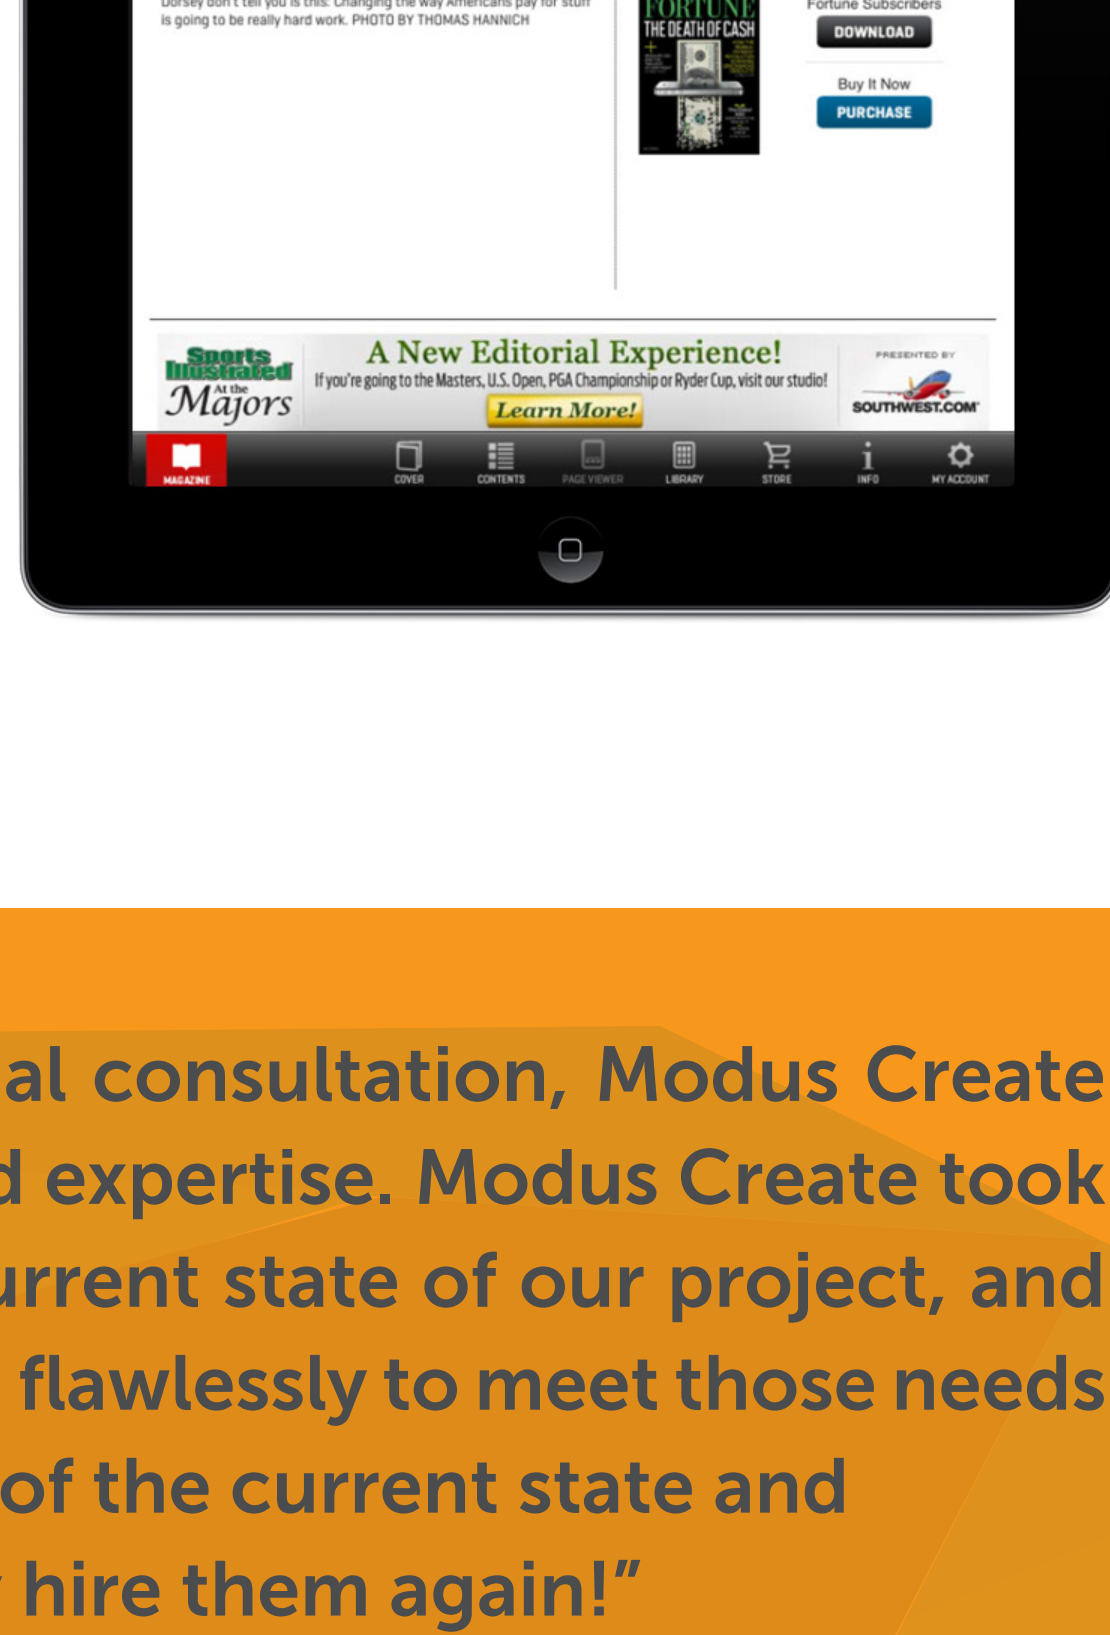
Dorsey don't tell you is this: Changing the way Americans pay for stuff is going to be really hard work. PHOTO BY THOMAS HANNICH

FORTUNE
THE DEATH OF CASH

Fortune Subscribers
DOWNLOAD

Buy It Now
PURCHASE

Sports Illustrated
At the Majors

A New Editorial Experience!
If you're going to the Masters, U.S. Open, PGA Championship or Ryder Cup, visit our studio!
Learn More!

PRESENTED BY
SOUTHWEST.COM

MAGAZINE
COVER
CONTENTS
PAGE VIEWER
LIBRARY
STORE
INFO
MY ACCOUNT

al consultation, Modus Create
d expertise. Modus Create took
urrent state of our project, and
flawlessly to meet those needs
of the current state and
hire them again!"